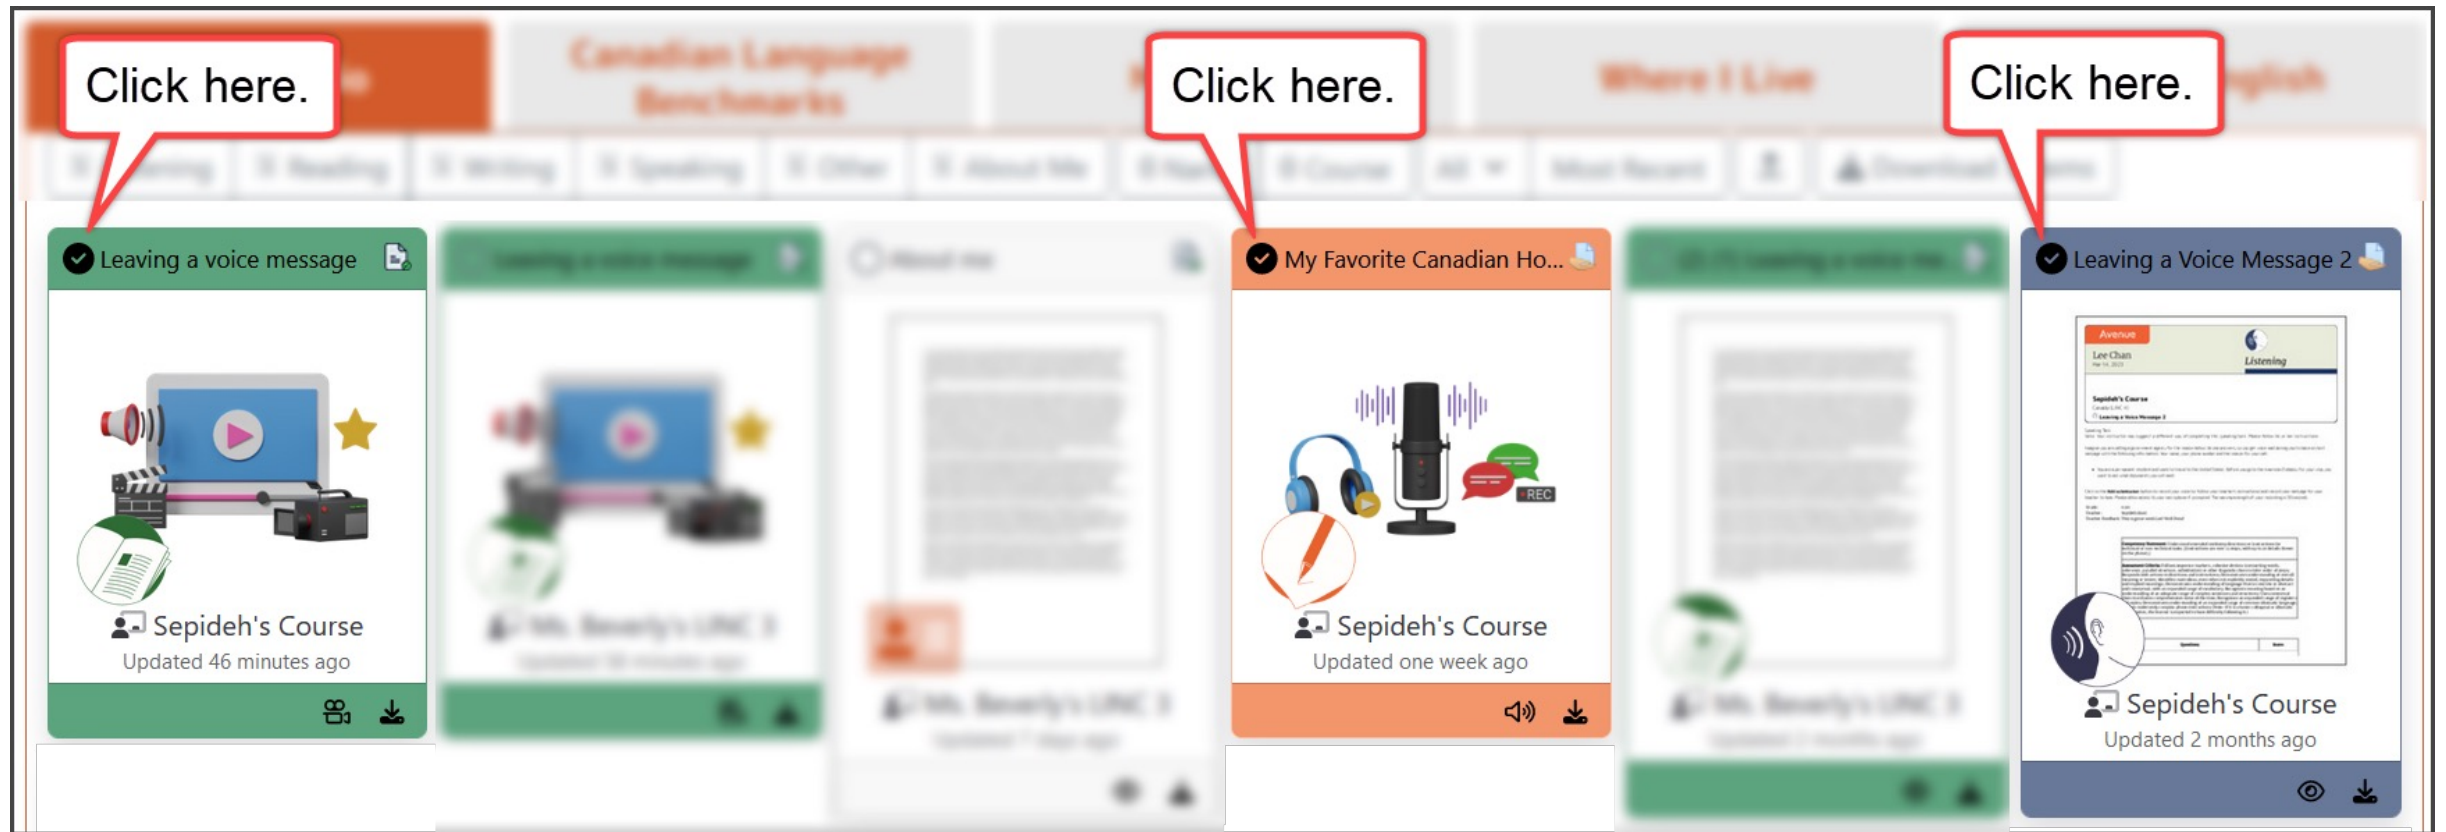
Click here.

Click here.

Click here.

Leaving a voice message

Sepideh's Course
Updated 46 minutes ago

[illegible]

My Favorite Canadian Ho...

Sepideh's Course
Updated one week ago

Leaving a Voice Message 2

Avenue
Lee Chan
Listening

Sepideh's Course
Updated 2 months ago